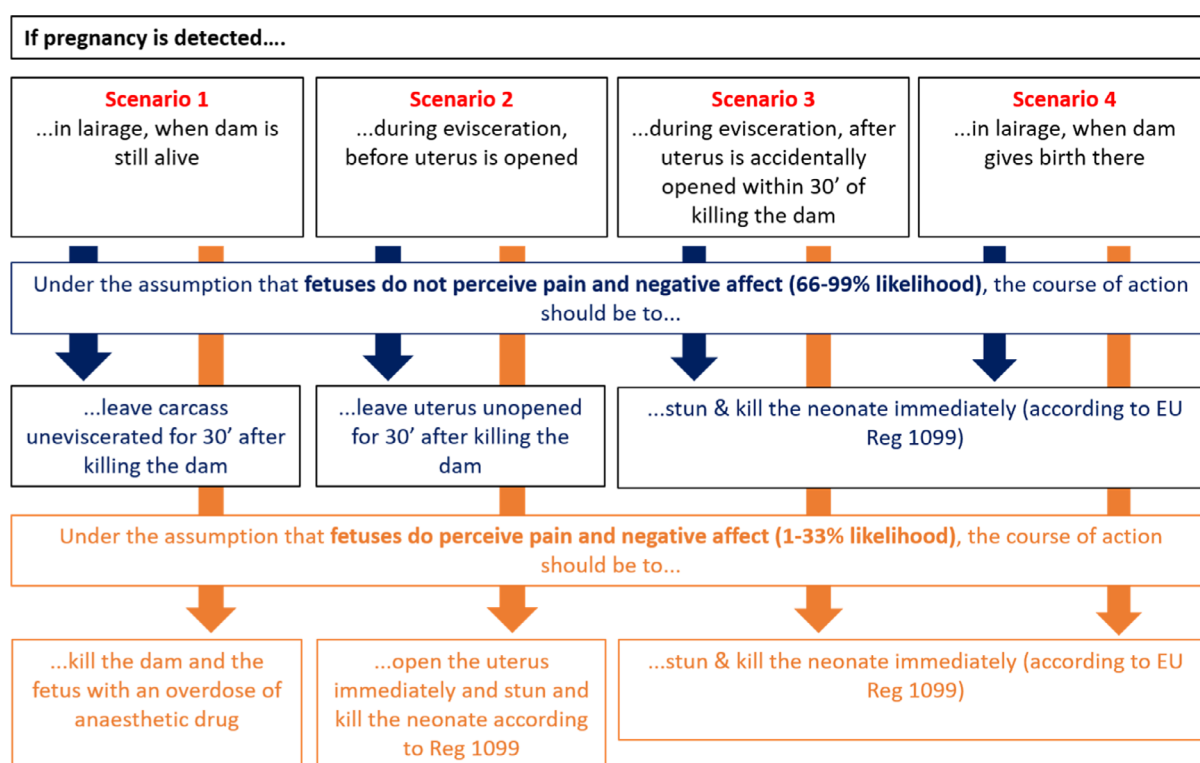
If pregnancy is detected….

Scenario 1
...in lairage, when dam is still alive

Scenario 2
...during evisceration, before uterus is opened

Scenario 3
...during evisceration, after uterus is accidentally opened within 30’ of killing the dam

Scenario 4
...in lairage, when dam gives birth there

Under the assumption that fetuses do not perceive pain and negative affect (66-99% likelihood), the course of action should be to...

...leave carcass uneviscerated for 30’ after killing the dam

...leave uterus unopened for 30’ after killing the dam

...stun & kill the neonate immediately (according to EU Reg 1099)

Under the assumption that fetuses do perceive pain and negative affect (1-33% likelihood), the course of action should be to...

...kill the dam and the fetus with an overdose of anaesthetic drug

...open the uterus immediately and stun and kill the neonate according to Reg 1099

...stun & kill the neonate immediately (according to EU Reg 1099)